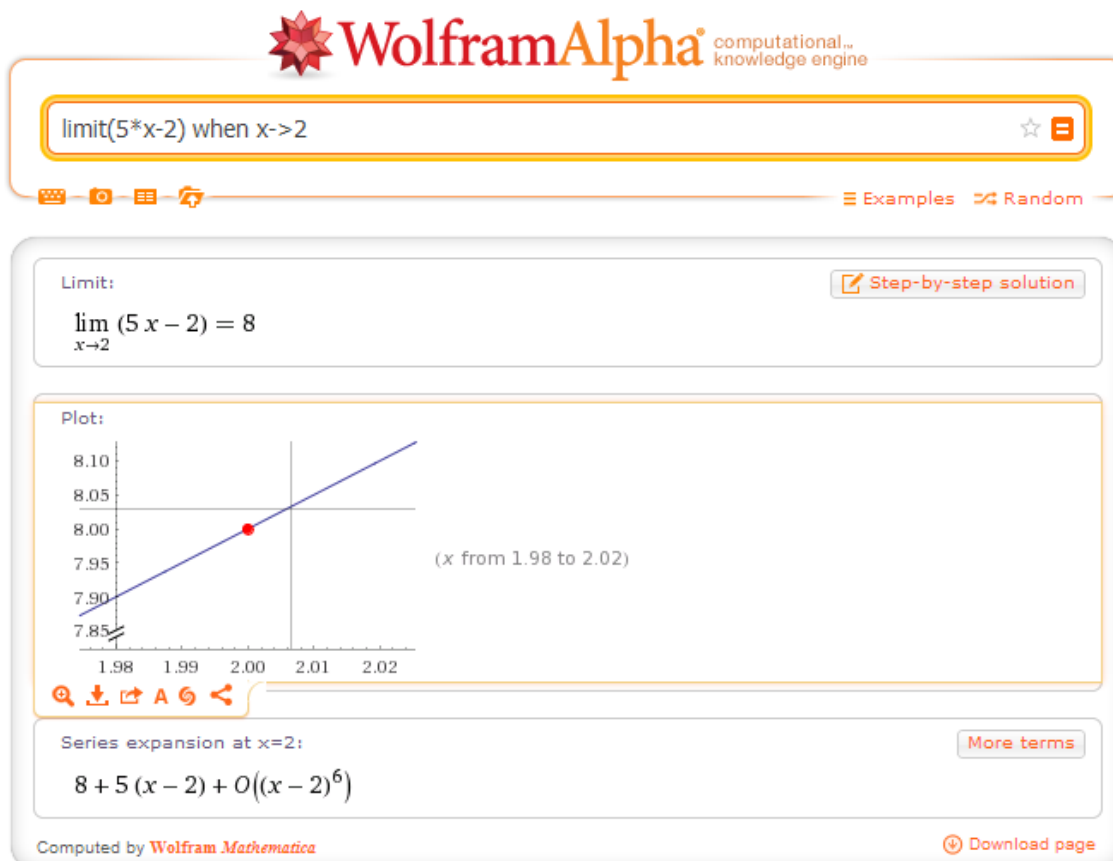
WolframAlpha computational knowledge engine

limit(5*x-2) when x->2

Examples Random

Limit:

Step-by-step solution

$\lim_{x \to 2} (5x - 2) = 8$

Plot:

8.10
8.05
8.00
7.95
7.90
7.85
1.98 1.99 2.00 2.01 2.02

($x$ from 1.98 to 2.02)

A

Series expansion at x=2:

More terms

$8 + 5(x-2) + O((x-2)^6)$

Computed by Wolfram Mathematica

Download page